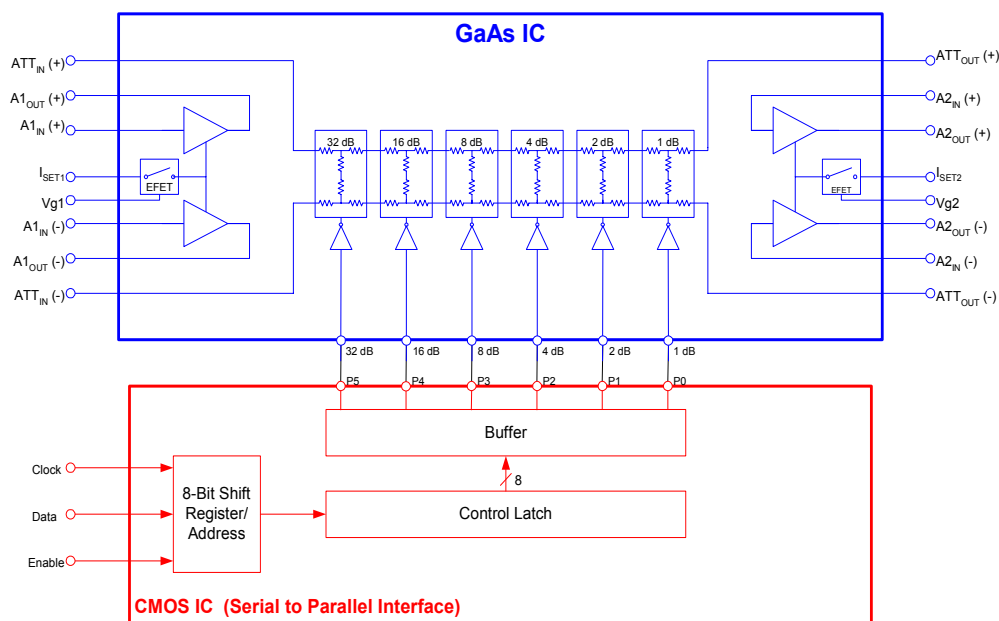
GaAs IC

$ATT_{IN}$ (+)
$A1_{OUT}$ (+)
$A1_{IN}$ (+)
$I_{SET1}$
EFET
Vg1
$A1_{IN}$ (-)
$A1_{OUT}$ (-)
$ATT_{IN}$ (-)

32 dB
16 dB
8 dB
4 dB
2 dB
1 dB

$ATT_{OUT}$ (+)
$A2_{IN}$ (+)
$A2_{OUT}$ (+)
$I_{SET2}$
EFET
Vg2
$A2_{OUT}$ (-)
$A2_{IN}$ (-)
$ATT_{OUT}$ (-)

32 dB
16 dB
8 dB
4 dB
2 dB
1 dB

P5
P4
P3
P2
P1
P0

Buffer

8

Clock
Data
Enable

8-Bit Shift Register/ Address

Control Latch

CMOS IC (Serial to Parallel Interface)